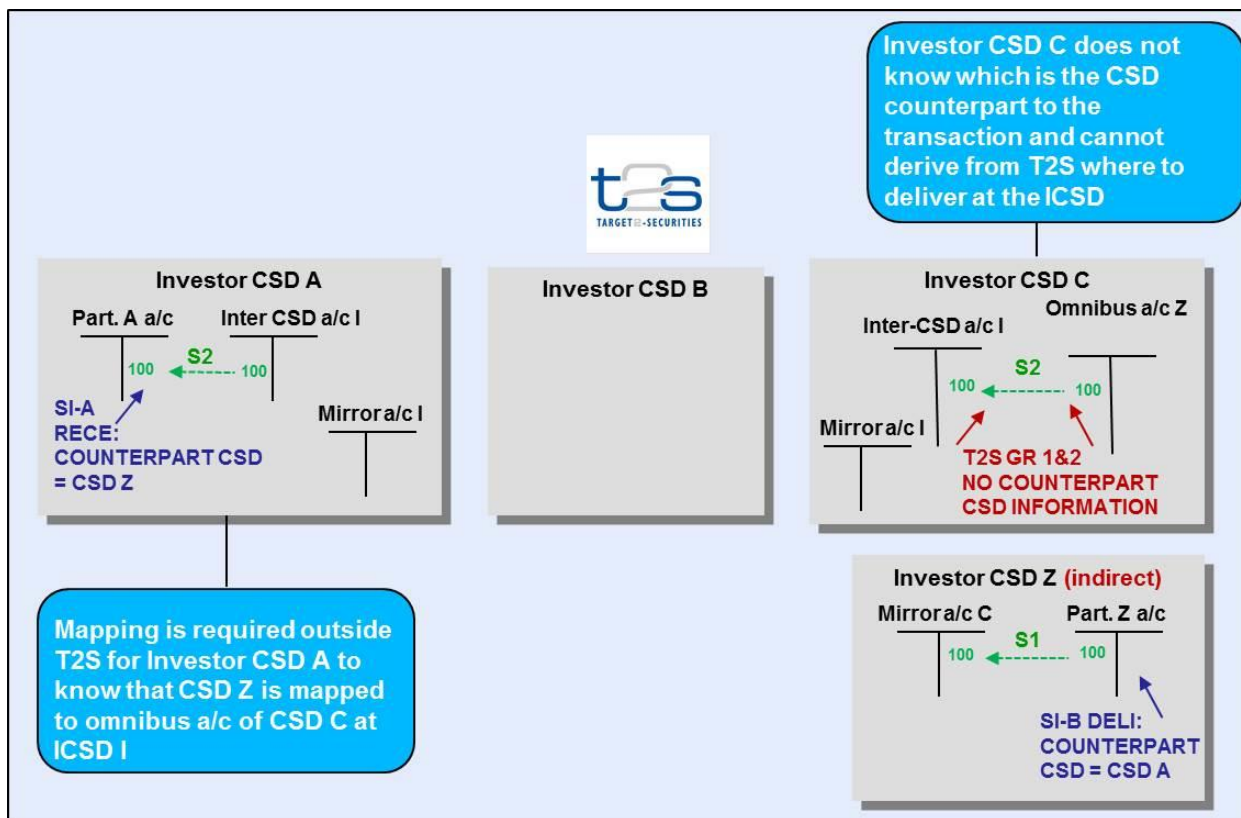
Investor CSD C does not know which is the CSD counterpart to the transaction and cannot derive from T2S where to deliver at the ICSD

t2s
TARGET2-SECURITIES

Investor CSD A

Part. A a/c

Inter CSD a/c I

S2

100

100

SI-A RECE: COUNTERPART CSD = CSD Z

Mirror a/c I

Investor CSD B

Investor CSD C

Omnibus a/c Z

Inter-CSD a/c I

S2

100

100

Mirror a/c I

T2S GR 1&2 NO COUNTERPART CSD INFORMATION

Investor CSD Z (indirect)

Mirror a/c C

Part. Z a/c

S1

100

100

SI-B DELI: COUNTERPART CSD = CSD A

Mapping is required outside T2S for Investor CSD A to know that CSD Z is mapped to omnibus a/c of CSD C at ICSD I